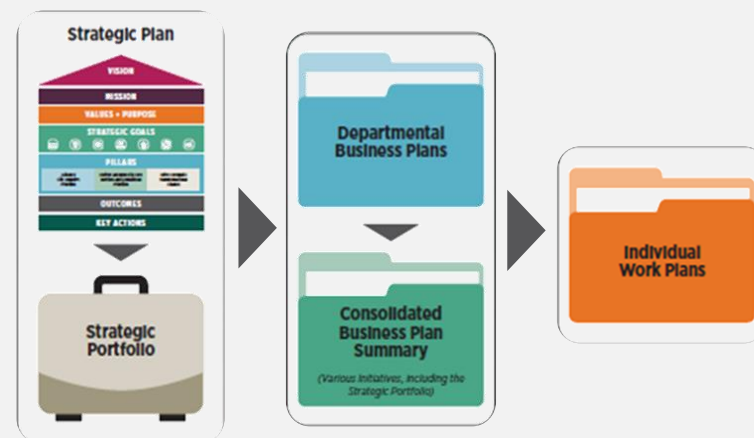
Strategic Plan

VISION
MISSION
VALUES + PURPOSE
STRATEGIC GOALS
PILLARS
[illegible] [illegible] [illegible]
OUTCOMES
KEY ACTIONS

Strategic Portfolio

Departmental Business Plans

Consolidated Business Plan Summary

(Various Initiatives, including the Strategic Portfolio)

Individual Work Plans